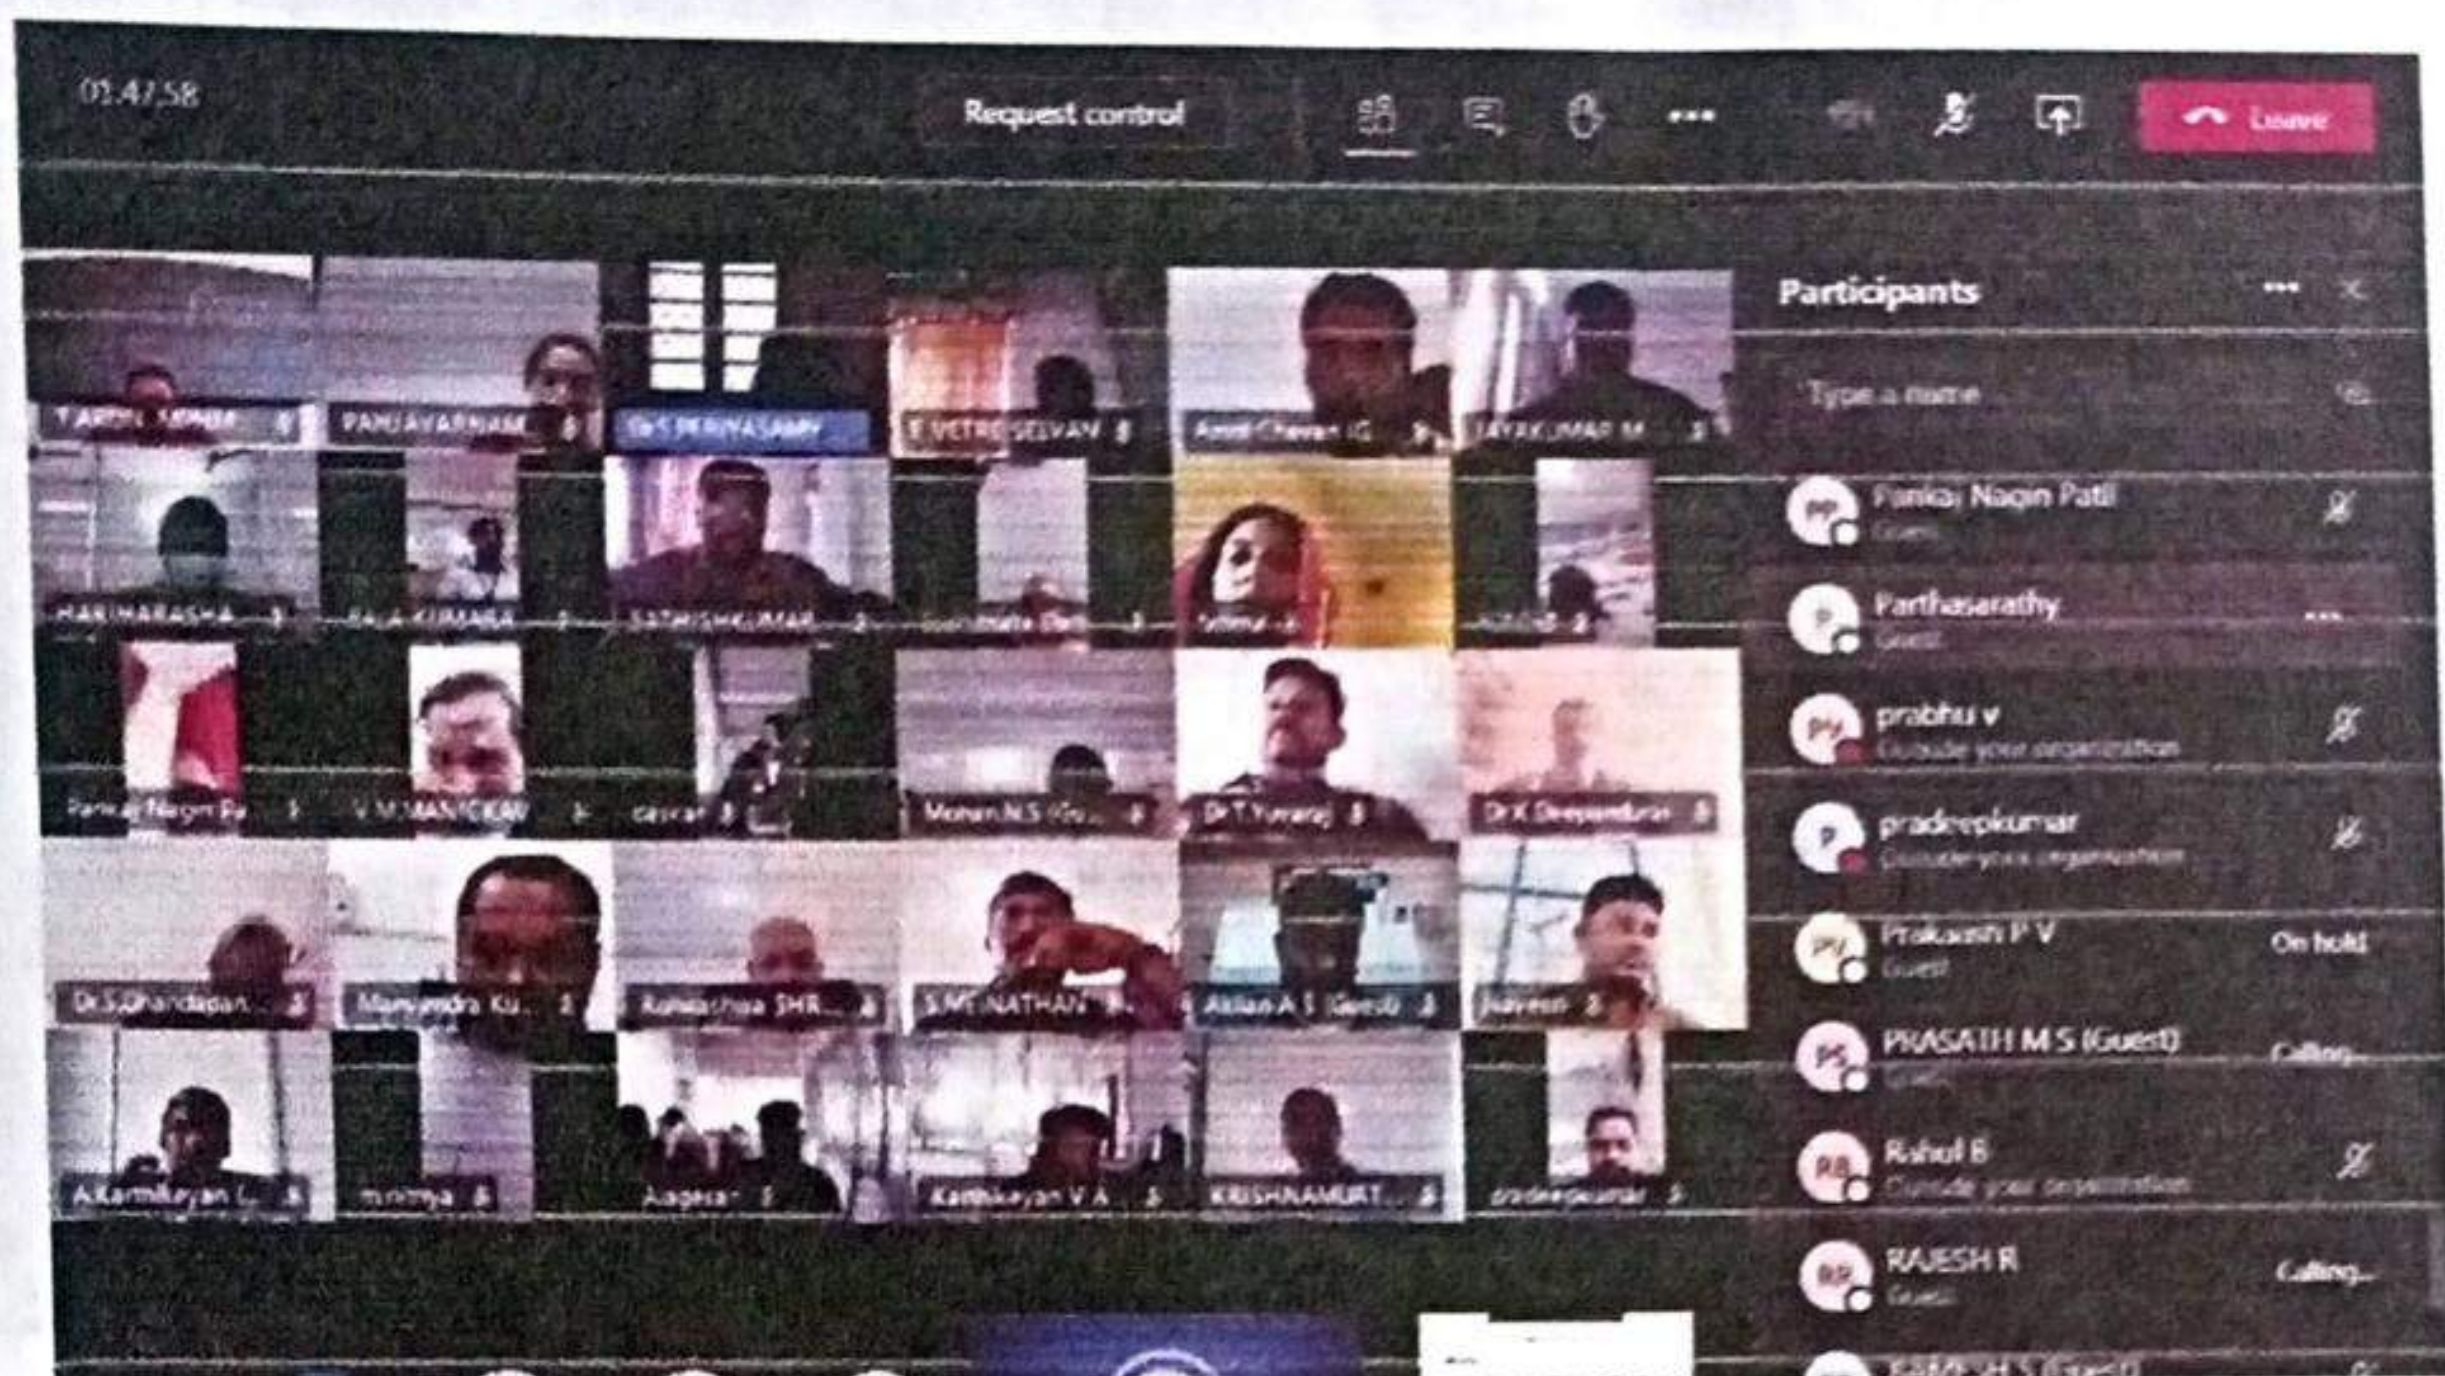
01:47:58

Request control

Leave

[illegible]
PANJAVARNAM
Dr S PERIYASAMY
E VETRISELVAN
Amit Chavan IG
JAYAKUMAR M
HARIHARASHA
RAJA KUMARA
SATHISHKUMAR
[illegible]
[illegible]
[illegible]
Pankaj Nagin Pa...
V M MANICKAM
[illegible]
Mohan N S (Gu...
Dr T Yuvaraj
Dr K Deepandran
Dr S Chandapan...
Manvendra Ku...
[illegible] SHR...
S M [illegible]NATHAN
Akilan A S (Guest)
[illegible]
A Karthikeyan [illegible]
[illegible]
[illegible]
Karthikeyan V A
KRISHNAMURT...
pradeepkumar

Participants

Type a name

PP Pankaj Nagin Patil
Guest

P Parthasarathy
Guest

PV prabhu v
Outside your organization

P pradeepkumar
Outside your organization

PV Prakaash P V
Guest
On hold

PS PRASATH M S (Guest)
Guest
Calling...

RB Rahul B
Outside your organization

RR RAJESH R
Guest
Calling...

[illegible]